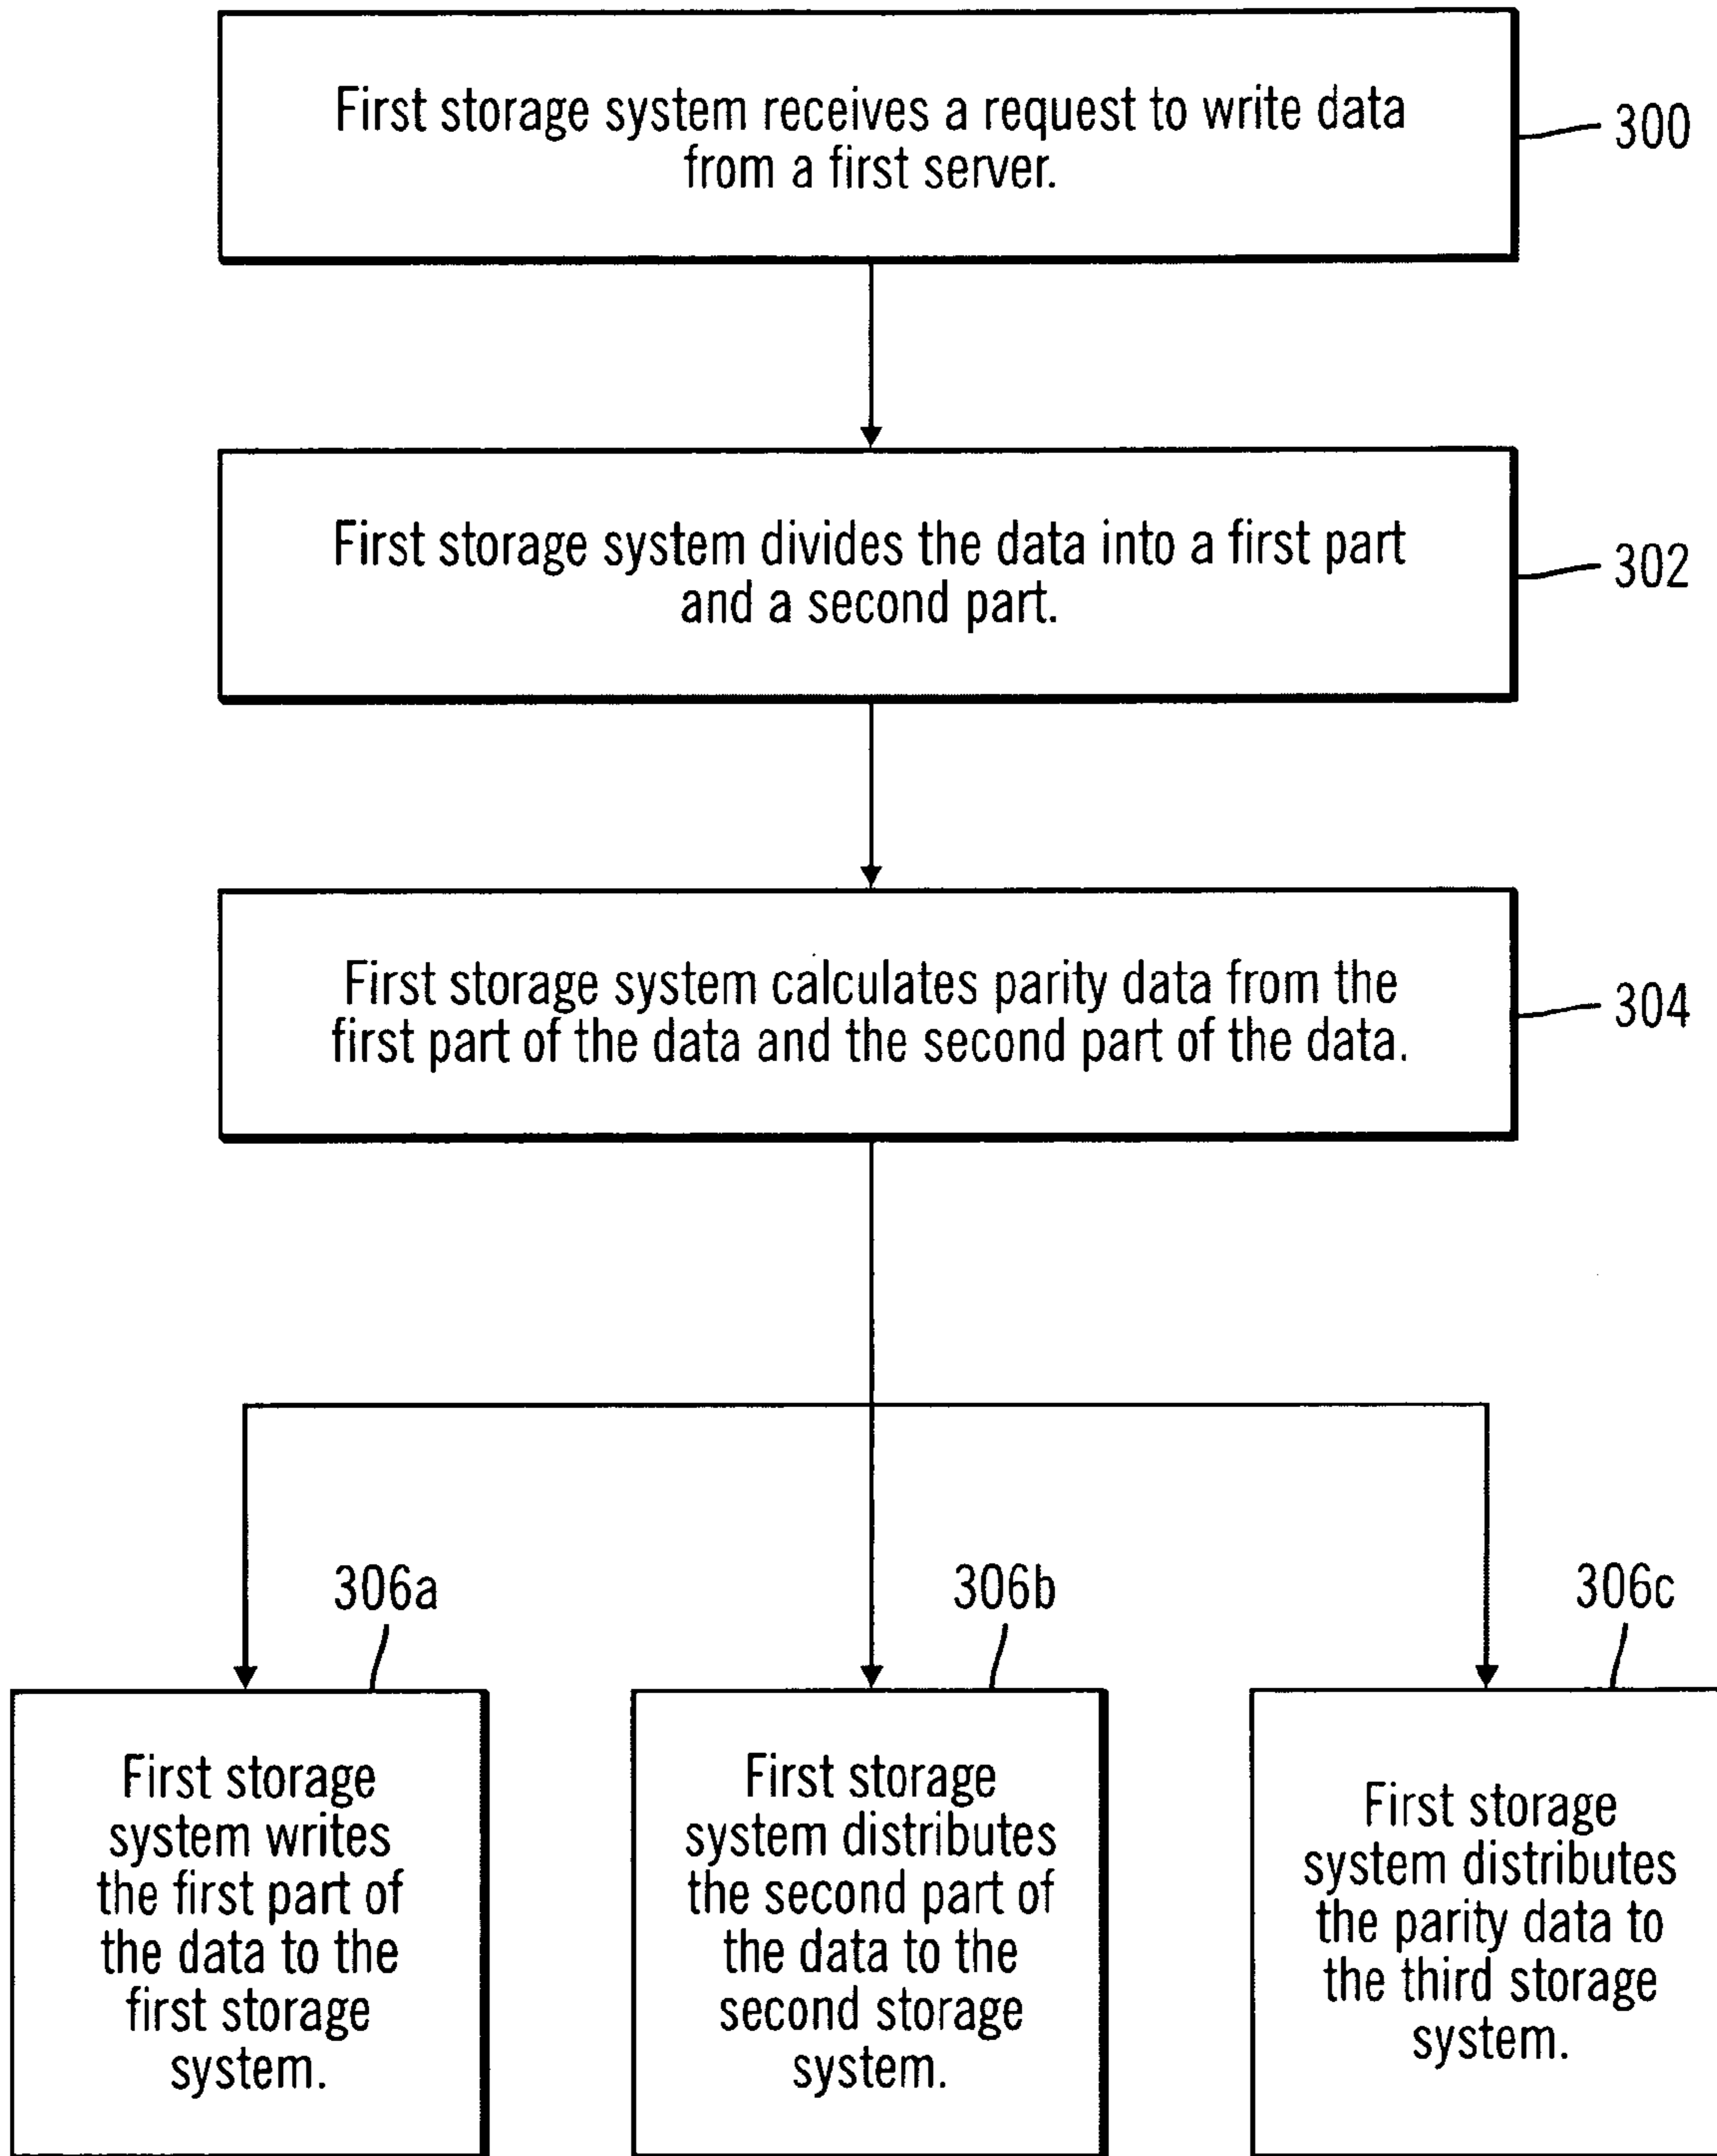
First storage system receives a request to write data from a first server.

300

First storage system divides the data into a first part and a second part.

302

First storage system calculates parity data from the first part of the data and the second part of the data.

304

306a

First storage system writes the first part of the data to the first storage system.

306b

First storage system distributes the second part of the data to the second storage system.

306c

First storage system distributes the parity data to the third storage system.